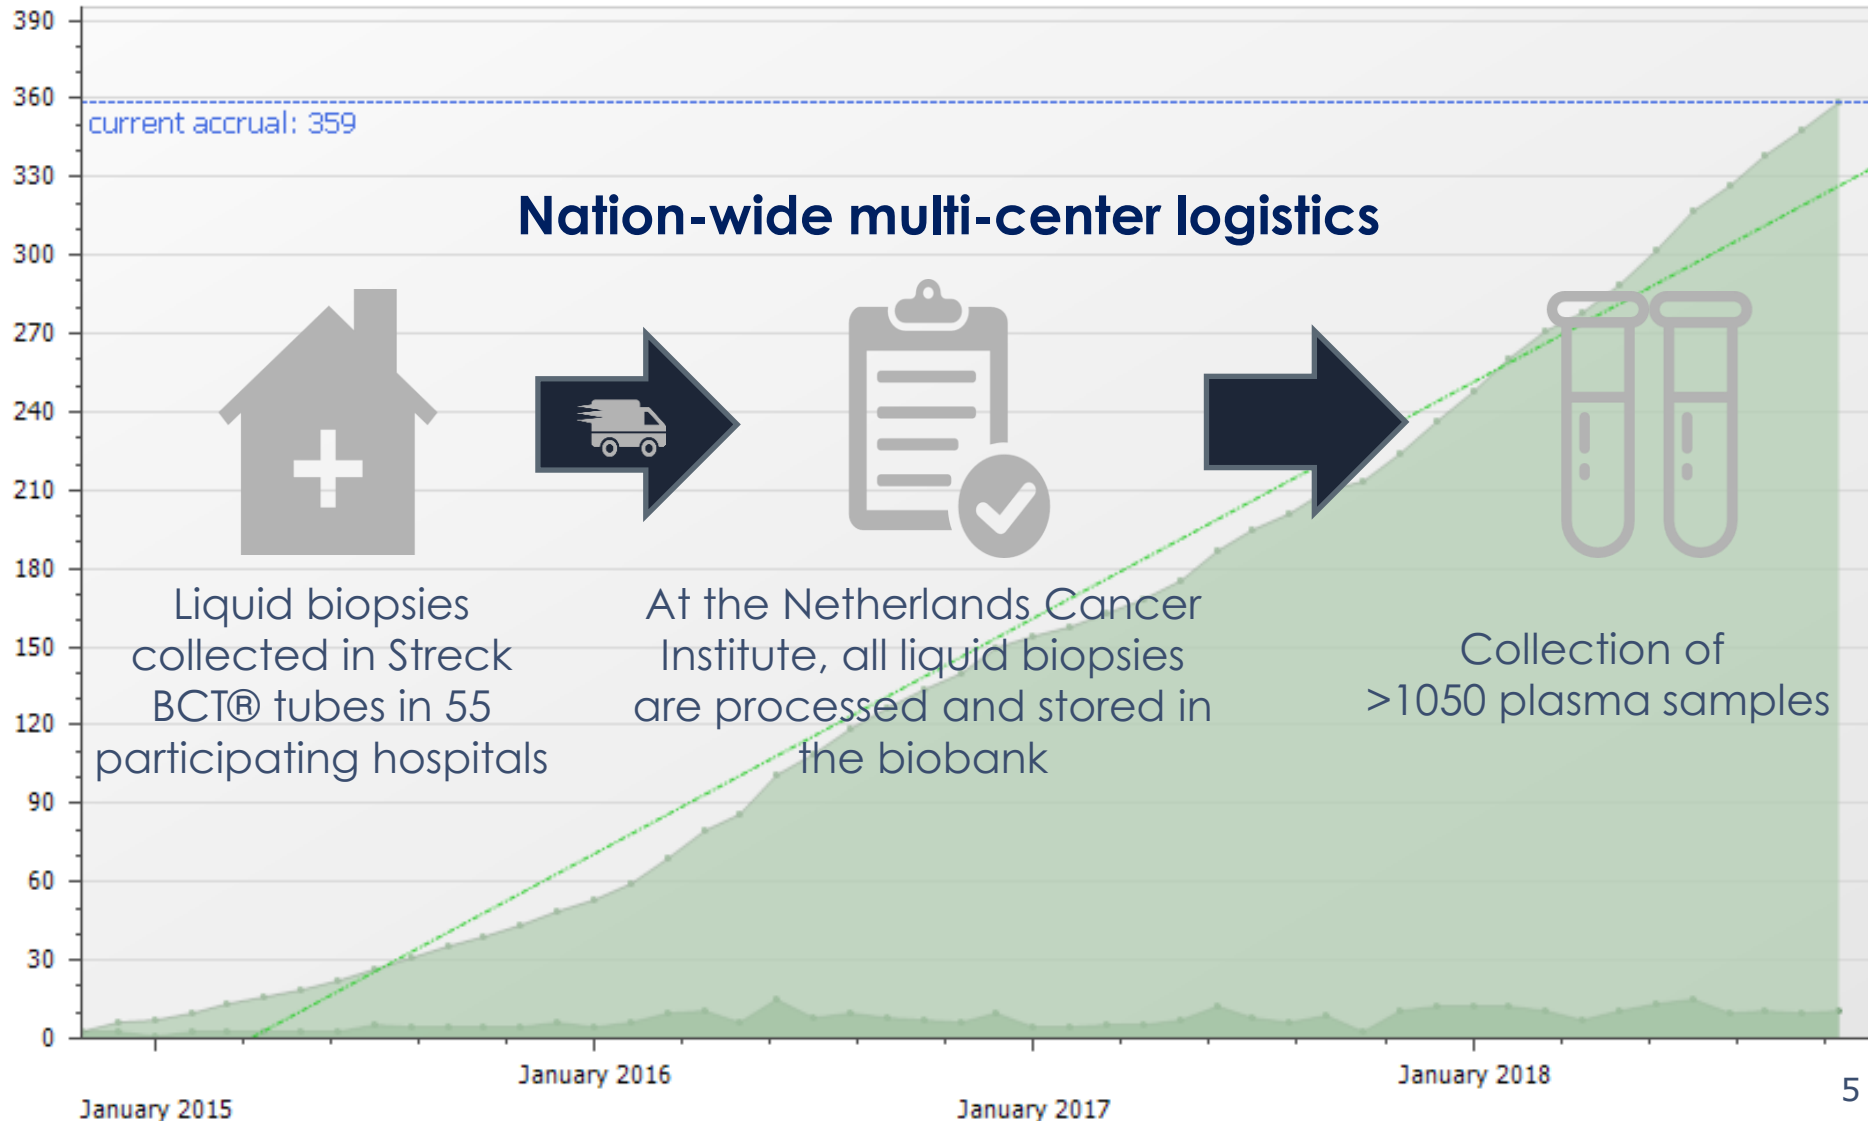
390
360
330
300
270
240
210
180
150
120
90
60
30
0

current accrual: 359

Nation-wide multi-center logistics

Liquid biopsies collected in Streck BCT® tubes in 55 participating hospitals

At the Netherlands Cancer Institute, all liquid biopsies are processed and stored in the biobank

Collection of >1050 plasma samples

January 2015
January 2016
January 2017
January 2018

5